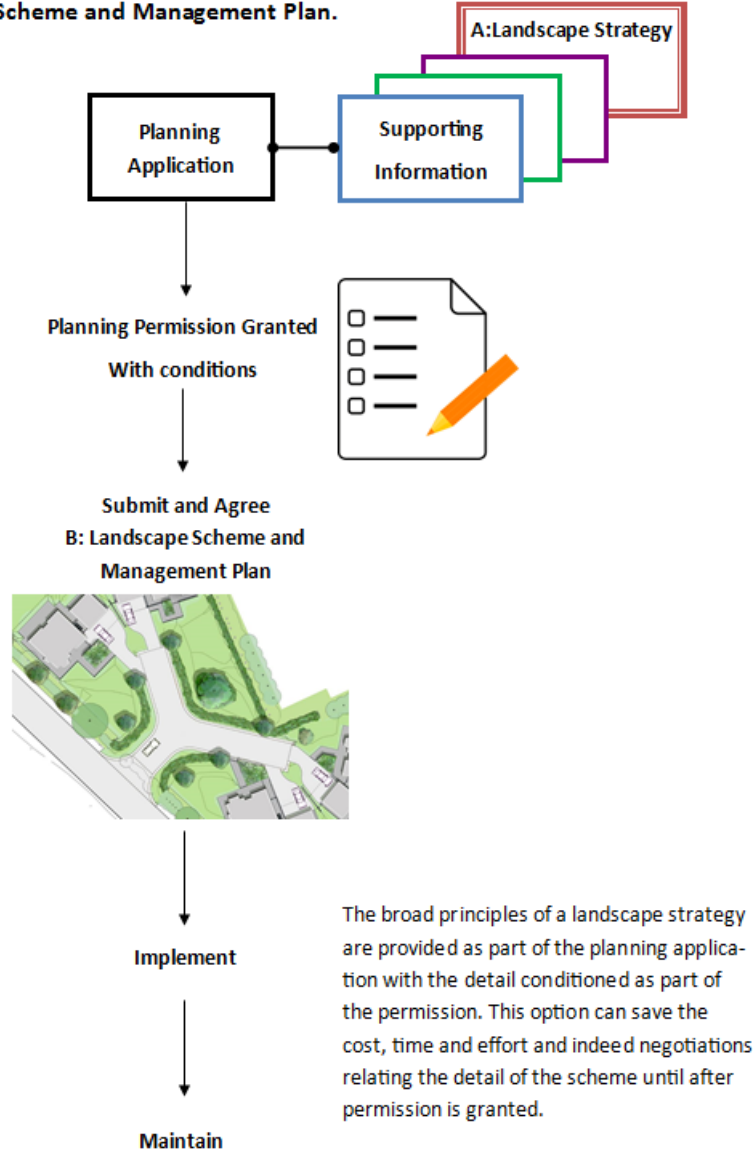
Scheme and Management Plan.

A:Landscape Strategy

Planning Application

Supporting Information

Planning Permission Granted With conditions

Submit and Agree
B: Landscape Scheme and Management Plan

Implement

Maintain

The broad principles of a landscape strategy are provided as part of the planning application with the detail conditioned as part of the permission. This option can save the cost, time and effort and indeed negotiations relating the detail of the scheme until after permission is granted.